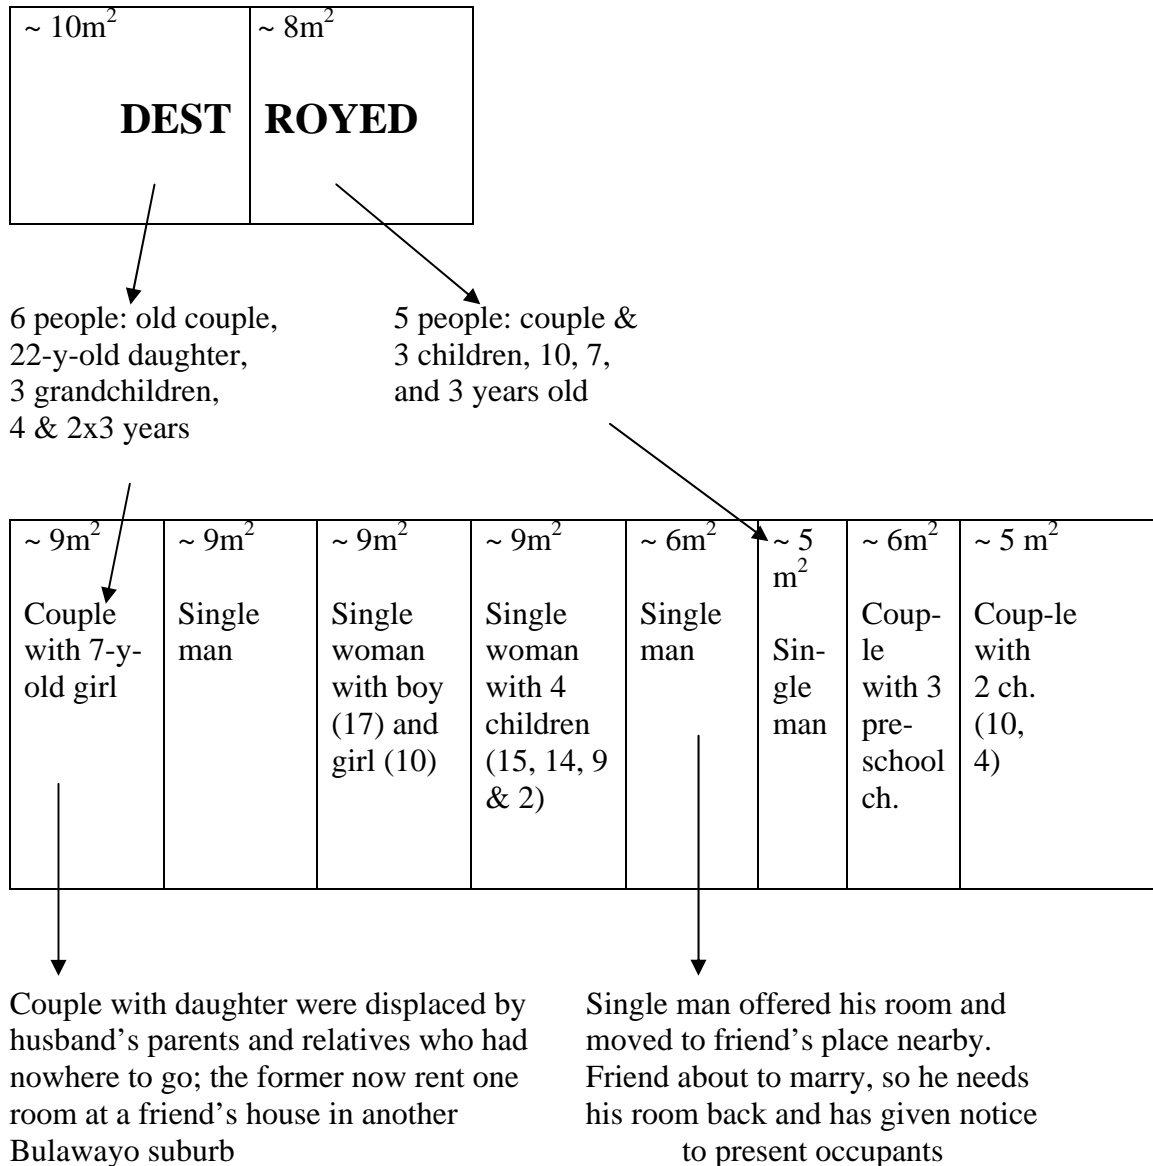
| $\sim 10m^2$ DEST | $\sim 8m^2$ ROYED |
|---|---|

6 people: old couple, 22-y-old daughter, 3 grandchildren, 4 & 2x3 years

5 people: couple & 3 children, 10, 7, and 3 years old

| $\sim 9m^2$ | $\sim 9m^2$ | $\sim 9m^2$ | $\sim 9m^2$ | $\sim 6m^2$ | $\sim 5 m^2$ | $\sim 6m^2$ | $\sim 5 m^2$ |
|---|---|---|---|---|---|---|---|
| Couple with 7-y-old girl | Single man | Single woman with boy (17) and girl (10) | Single woman with 4 children (15, 14, 9 & 2) | Single man | Single man | Couple with 3 preschool ch. | Coup-le with 2 ch. (10, 4) |

Couple with daughter were displaced by husband's parents and relatives who had nowhere to go; the former now rent one room at a friend's house in another Bulawayo suburb

Single man offered his room and moved to friend's place nearby. Friend about to marry, so he needs his room back and has given notice to present occupants